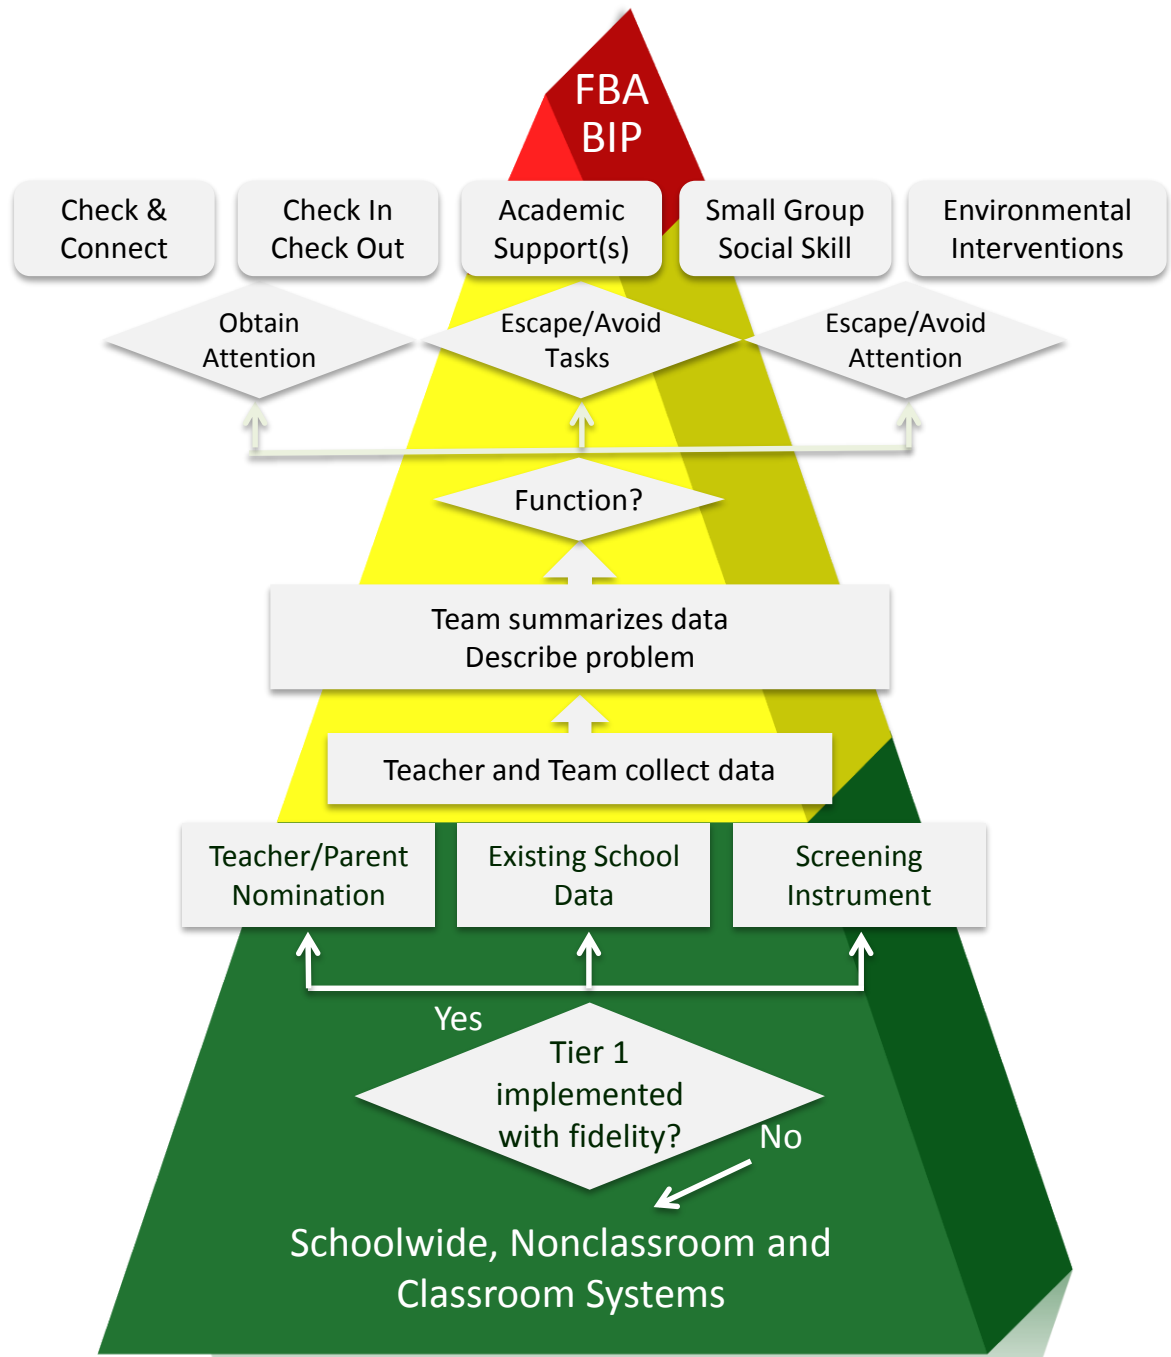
FBA
BIP

Check & Connect

Check In Check Out

Academic Support(s)

Small Group Social Skill

Environmental Interventions

Obtain Attention

Escape/Avoid Tasks

Escape/Avoid Attention

Function?

Team summarizes data
Describe problem

Teacher and Team collect data

Teacher/Parent Nomination

Existing School Data

Screening Instrument

Yes

Tier 1 implemented with fidelity?

No

Schoolwide, Nonclassroom and Classroom Systems